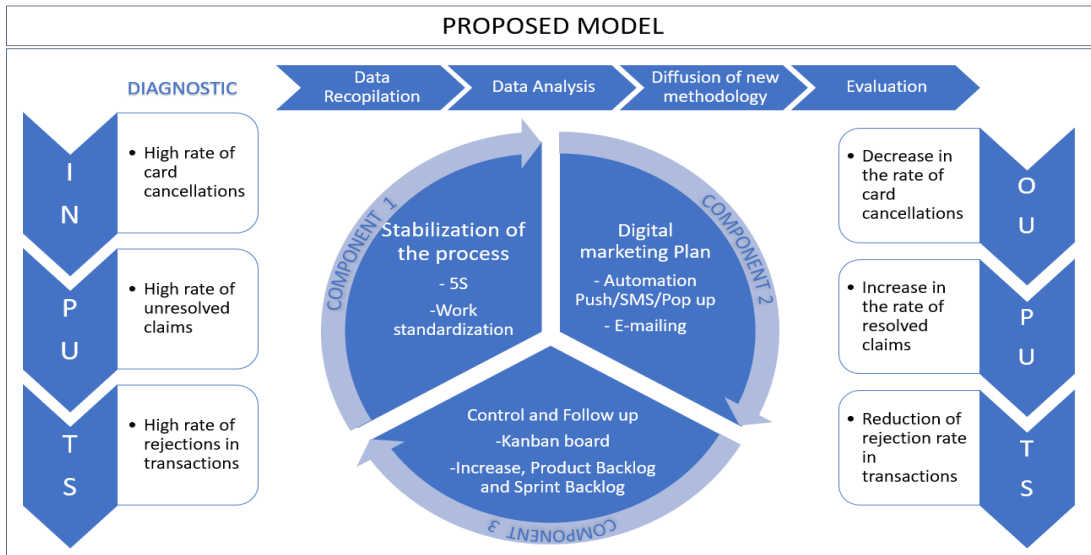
PROPOSED MODEL

DIAGNOSTIC

Data Recopilation

Data Analysis

Diffusion of new methodology

Evaluation

I
N
P
U
T
S

• High rate of card cancellations

• High rate of unresolved claims

• High rate of rejections in transactions

COMPONENT 1

Stabilization of the process
- 5S
-Work standardization

COMPONENT 2

Digital marketing Plan
- Automation Push/SMS/Pop up
- E-mailing

Control and Follow up
-Kanban board
-Increase, Product Backlog and Sprint Backlog

COMPONENT 3

• Decrease in the rate of card cancellations

• Increase in the rate of resolved claims

• Reduction of rejection rate in transactions

O
U
P
U
T
S